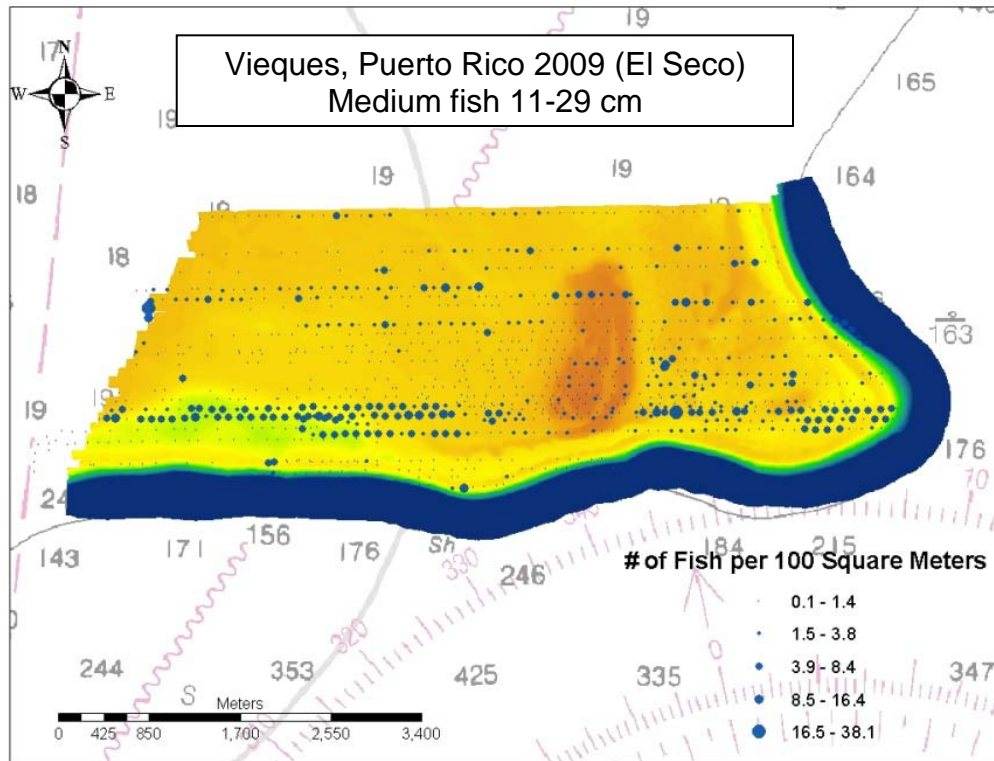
Vieques, Puerto Rico 2009 (El Seco)
Medium fish 11-29 cm

N
W E
S

17
19
165
18
19
19
164
18
163
19
19
176
24
143
171
156
176
Sh
246
184
215
330
320
70
244
353
425
335
347
S

# of Fish per 100 Square Meters
0.1 - 1.4
1.5 - 3.8
3.9 - 8.4
8.5 - 16.4
16.5 - 38.1

Meters
0 425 850 1,700 2,550 3,400